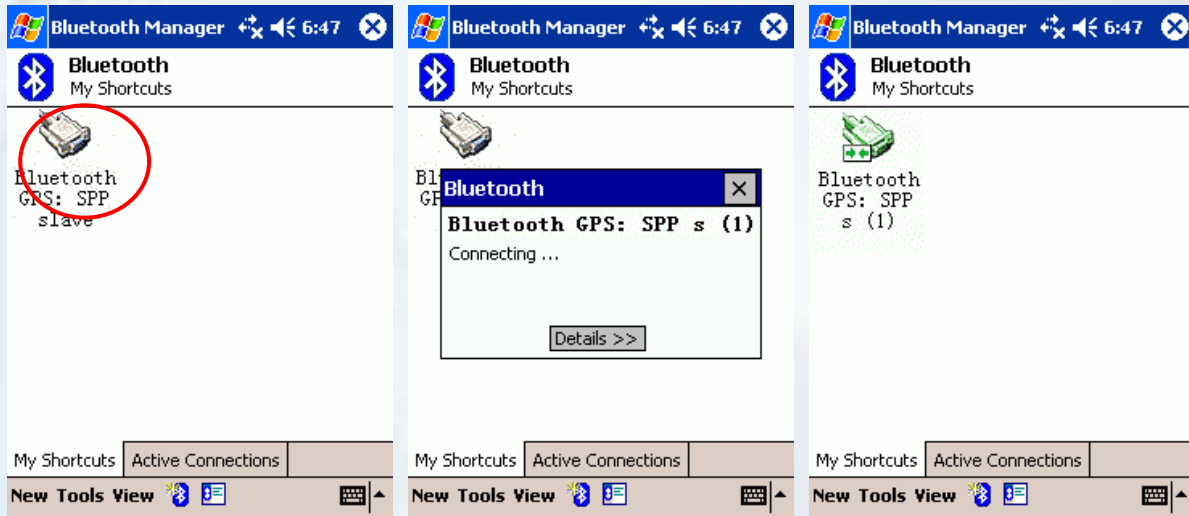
Bluetooth Manager 6:47

Bluetooth
My Shortcuts

Bluetooth GPS: SPP slave

My Shortcuts | Active Connections

New Tools View

Bluetooth Manager 6:47

Bluetooth
My Shortcuts

Bl
GP

Bluetooth

Bluetooth GPS: SPP s (1)

Connecting ...

Details >>

My Shortcuts | Active Connections

New Tools View

Bluetooth Manager 6:47

Bluetooth
My Shortcuts

Bluetooth GPS: SPP s (1)

My Shortcuts | Active Connections

New Tools View